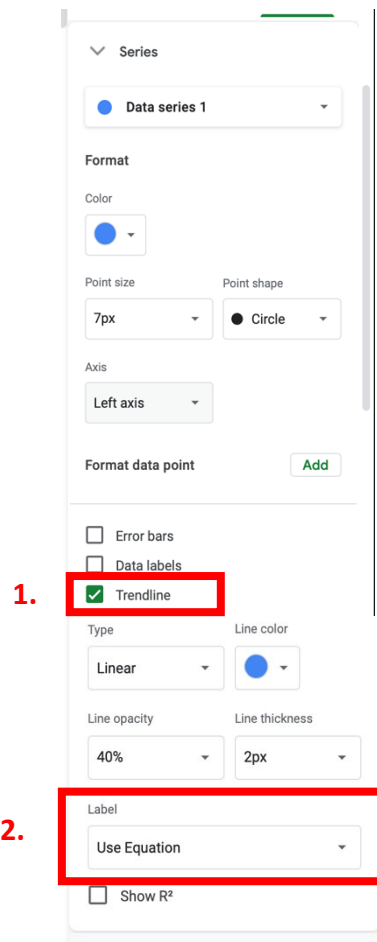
Series

Data series 1

Format

Color

Point size
7px

Point shape
Circle

Axis
Left axis

Format data point
Add

Error bars

Data labels

1.
Trendline

Type
Linear

Line color

Line opacity
40%

Line thickness
2px

2.
Label
Use Equation

Show R²